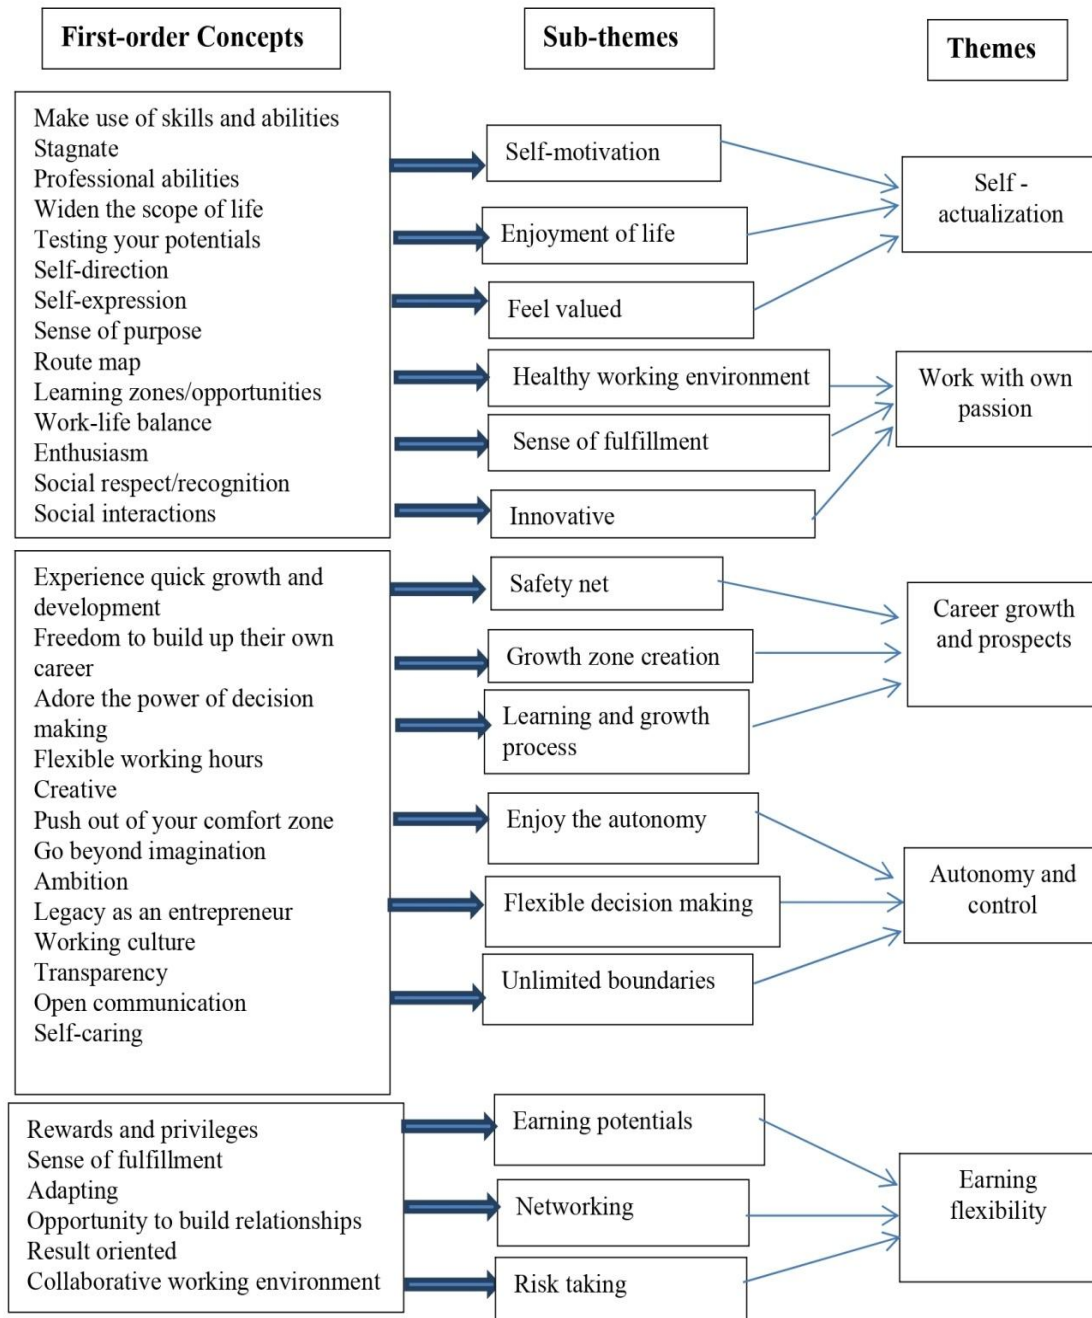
First-order Concepts

Sub-themes

Themes

Make use of skills and abilities
Stagnate
Professional abilities
Widen the scope of life
Testing your potentials
Self-direction
Self-expression
Sense of purpose
Route map
Learning zones/opportunities
Work-life balance
Enthusiasm
Social respect/recognition
Social interactions

Self-motivation

Enjoyment of life

Feel valued

Healthy working environment

Sense of fulfillment

Innovative

Self - actualization

Work with own passion

Experience quick growth and development
Freedom to build up their own career
Adore the power of decision making
Flexible working hours
Creative
Push out of your comfort zone
Go beyond imagination
Ambition
Legacy as an entrepreneur
Working culture
Transparency
Open communication
Self-caring

Safety net

Growth zone creation

Learning and growth process

Enjoy the autonomy

Flexible decision making

Unlimited boundaries

Career growth and prospects

Autonomy and control

Rewards and privileges
Sense of fulfillment
Adapting
Opportunity to build relationships
Result oriented
Collaborative working environment

Earning potentials

Networking

Risk taking

Earning flexibility